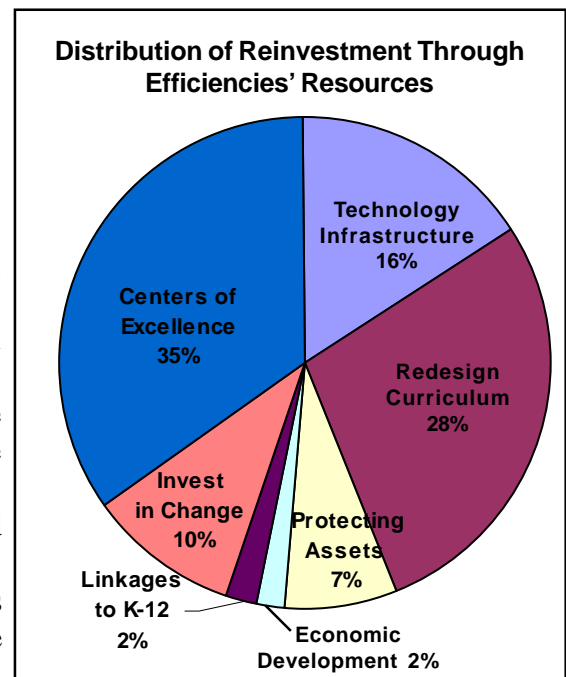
Distribution of Reinvestment Through Efficiencies' Resources

Technology Infrastructure 16%

Centers of Excellence 35%

Redesign Curriculum 28%

Invest in Change 10%

Protecting Assets 7%

Linkages to K-12 2%

Economic Development 2%